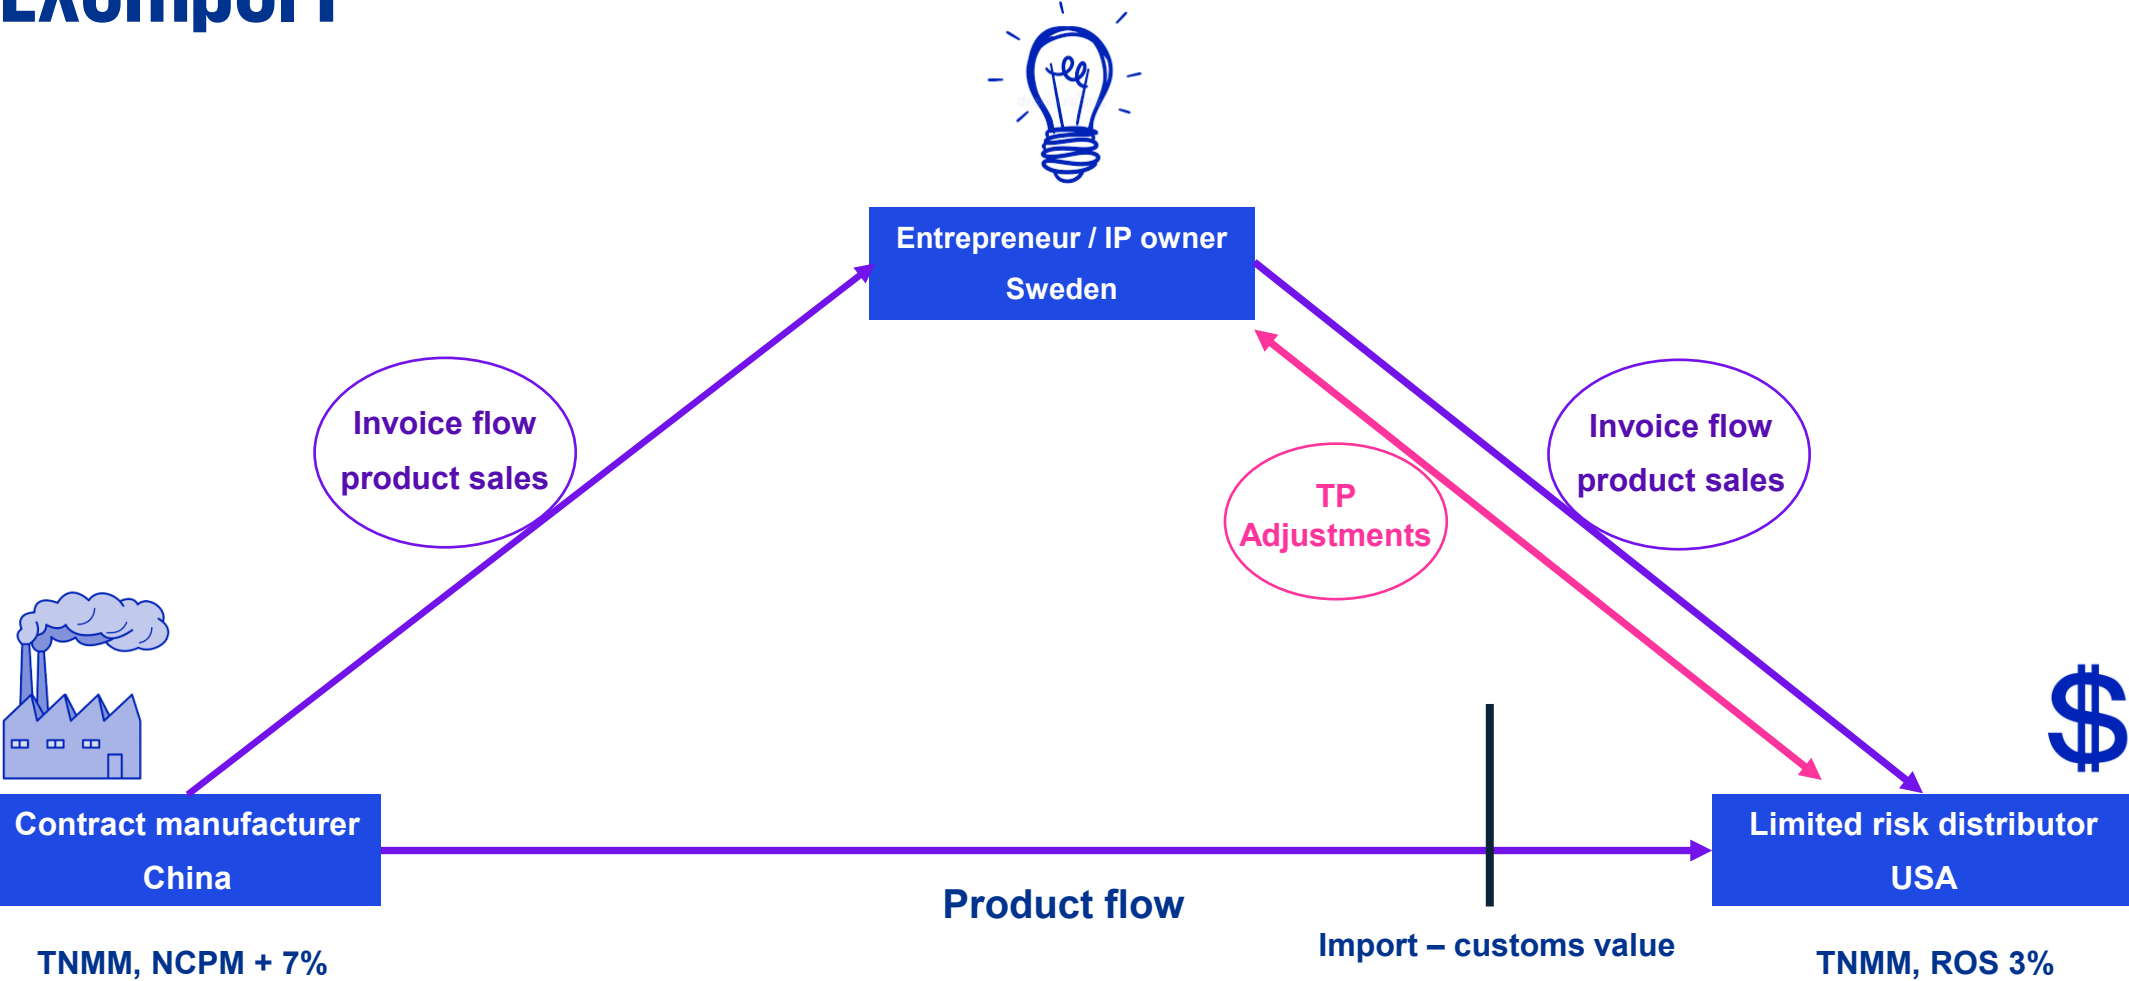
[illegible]

Entrepreneur / IP owner
Sweden

Invoice flow
product sales

Invoice flow
product sales

TP
Adjustments

$

Contract manufacturer
China

Limited risk distributor
USA

Product flow

Import – customs value

TNMM, NCPM + 7%

TNMM, ROS 3%